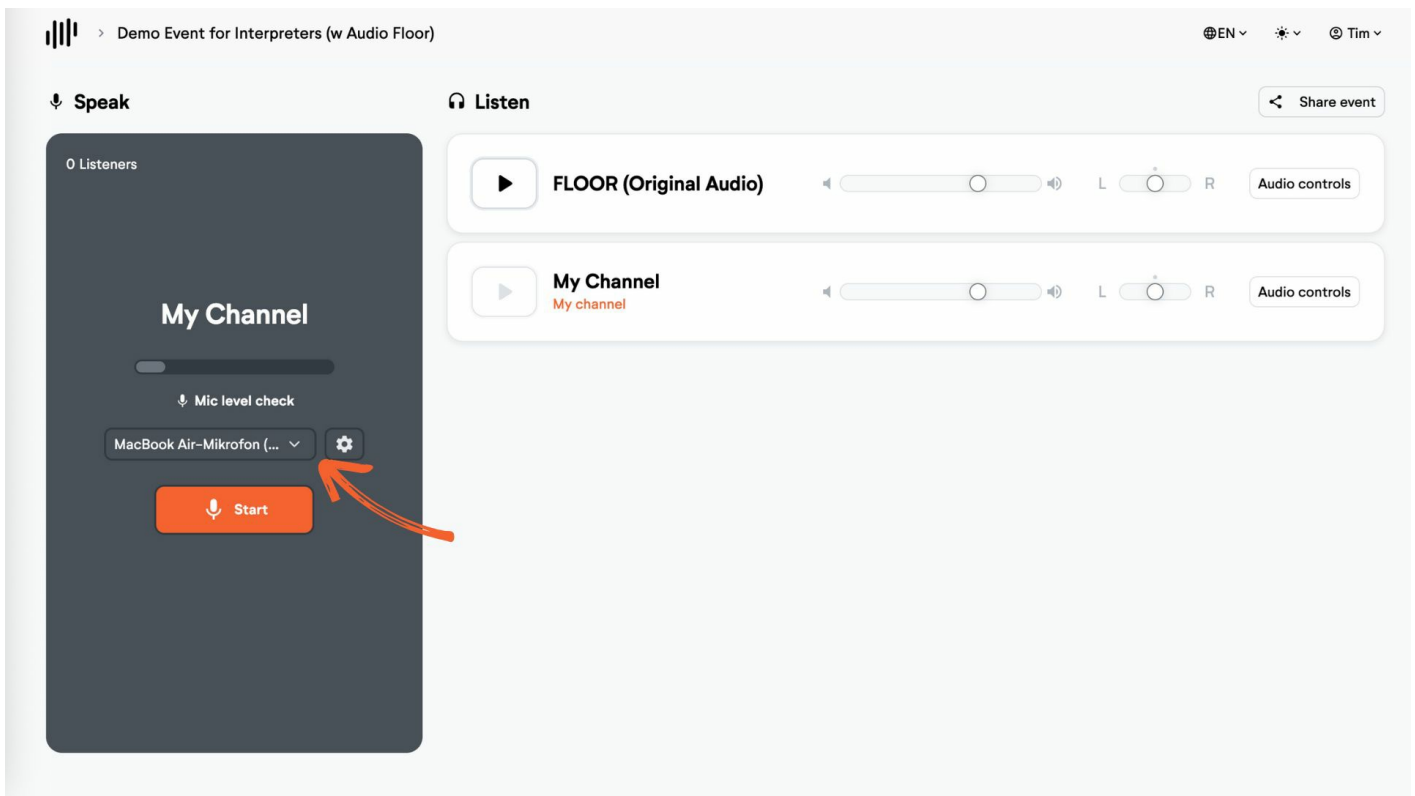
> Demo Event for Interpreters (w Audio Floor)

EN Tim

Speak

Listen

Share event

0 Listeners

My Channel

Mic level check

MacBook Air-Mikrofon (...

Start

FLOOR (Original Audio)

L R

Audio controls

My Channel

My channel

L R

Audio controls